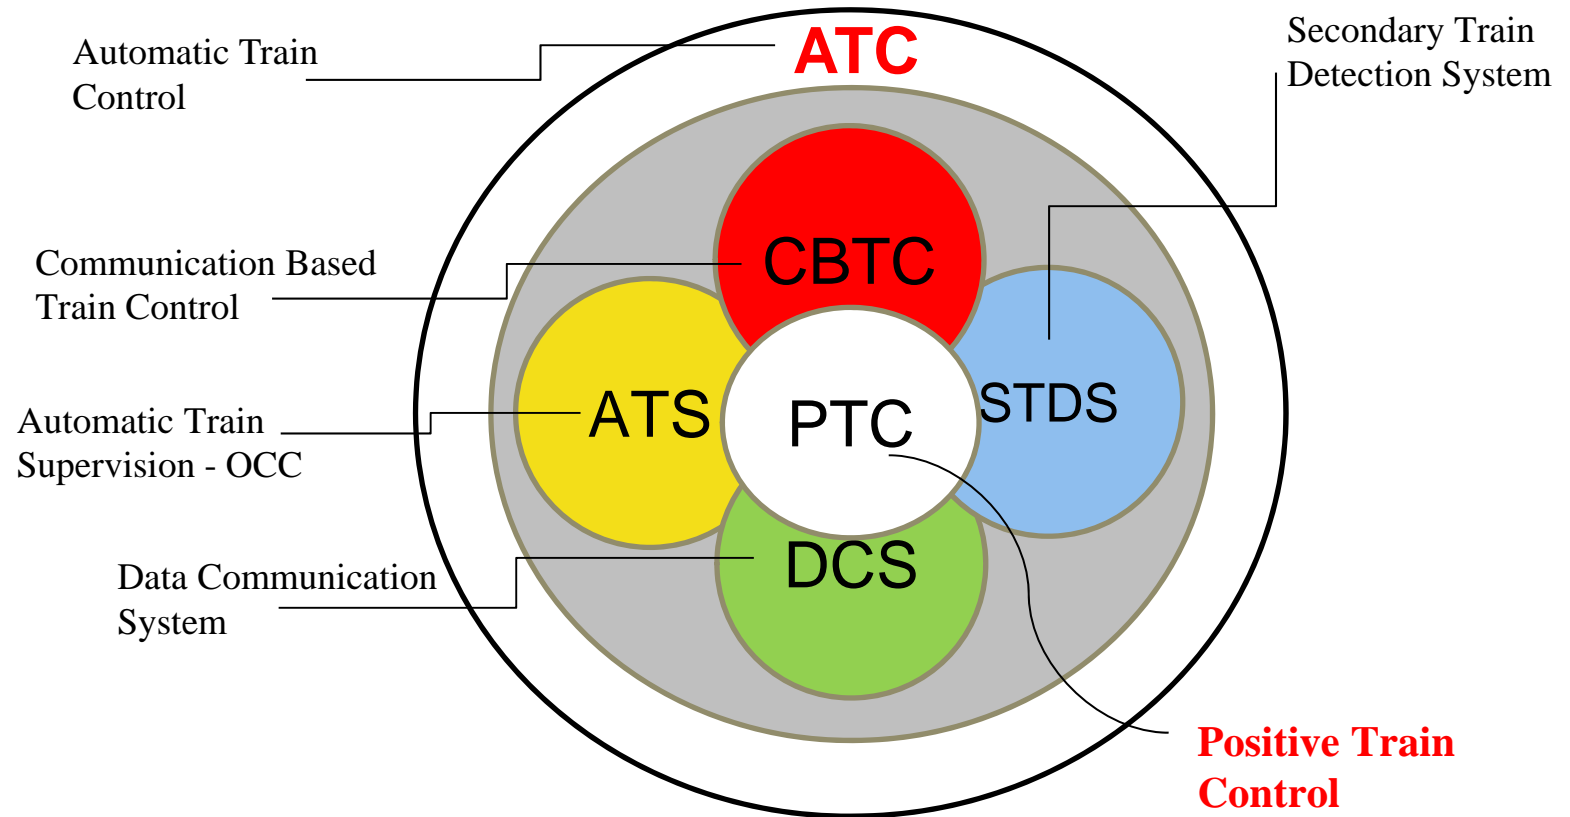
Automatic Train Control

ATC

Secondary Train Detection System

Communication Based Train Control

CBTC

ATS

PTC

STDS

Automatic Train Supervision - OCC

DCS

Data Communication System

Positive Train Control